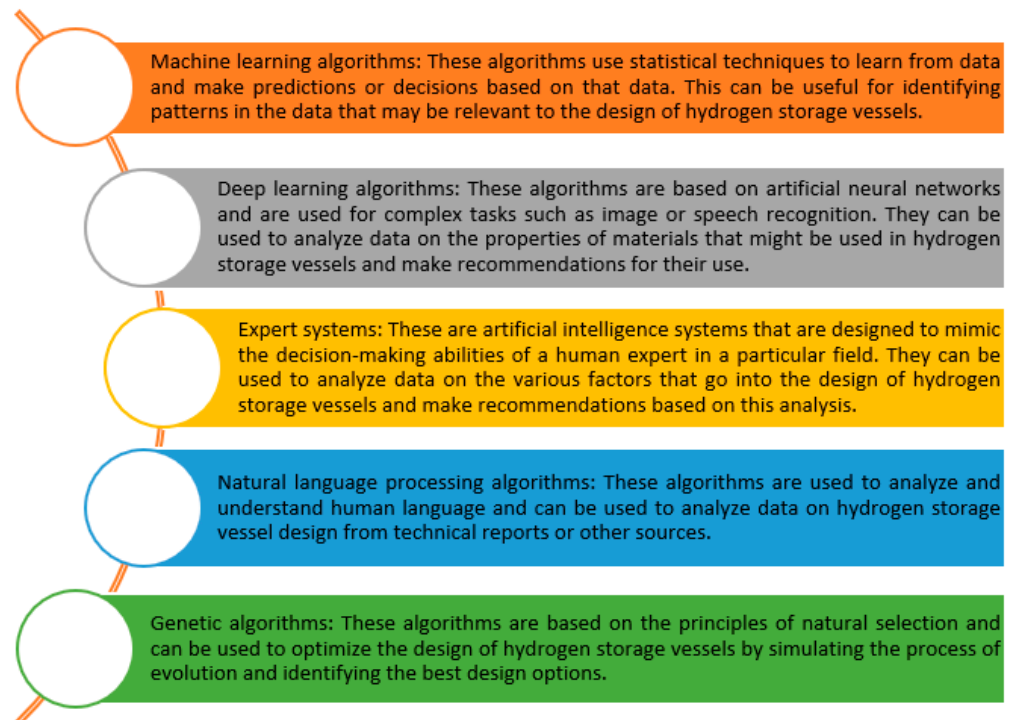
Machine learning algorithms: These algorithms use statistical techniques to learn from data and make predictions or decisions based on that data. This can be useful for identifying patterns in the data that may be relevant to the design of hydrogen storage vessels.

Deep learning algorithms: These algorithms are based on artificial neural networks and are used for complex tasks such as image or speech recognition. They can be used to analyze data on the properties of materials that might be used in hydrogen storage vessels and make recommendations for their use.

Expert systems: These are artificial intelligence systems that are designed to mimic the decision-making abilities of a human expert in a particular field. They can be used to analyze data on the various factors that go into the design of hydrogen storage vessels and make recommendations based on this analysis.

Natural language processing algorithms: These algorithms are used to analyze and understand human language and can be used to analyze data on hydrogen storage vessel design from technical reports or other sources.

Genetic algorithms: These algorithms are based on the principles of natural selection and can be used to optimize the design of hydrogen storage vessels by simulating the process of evolution and identifying the best design options.